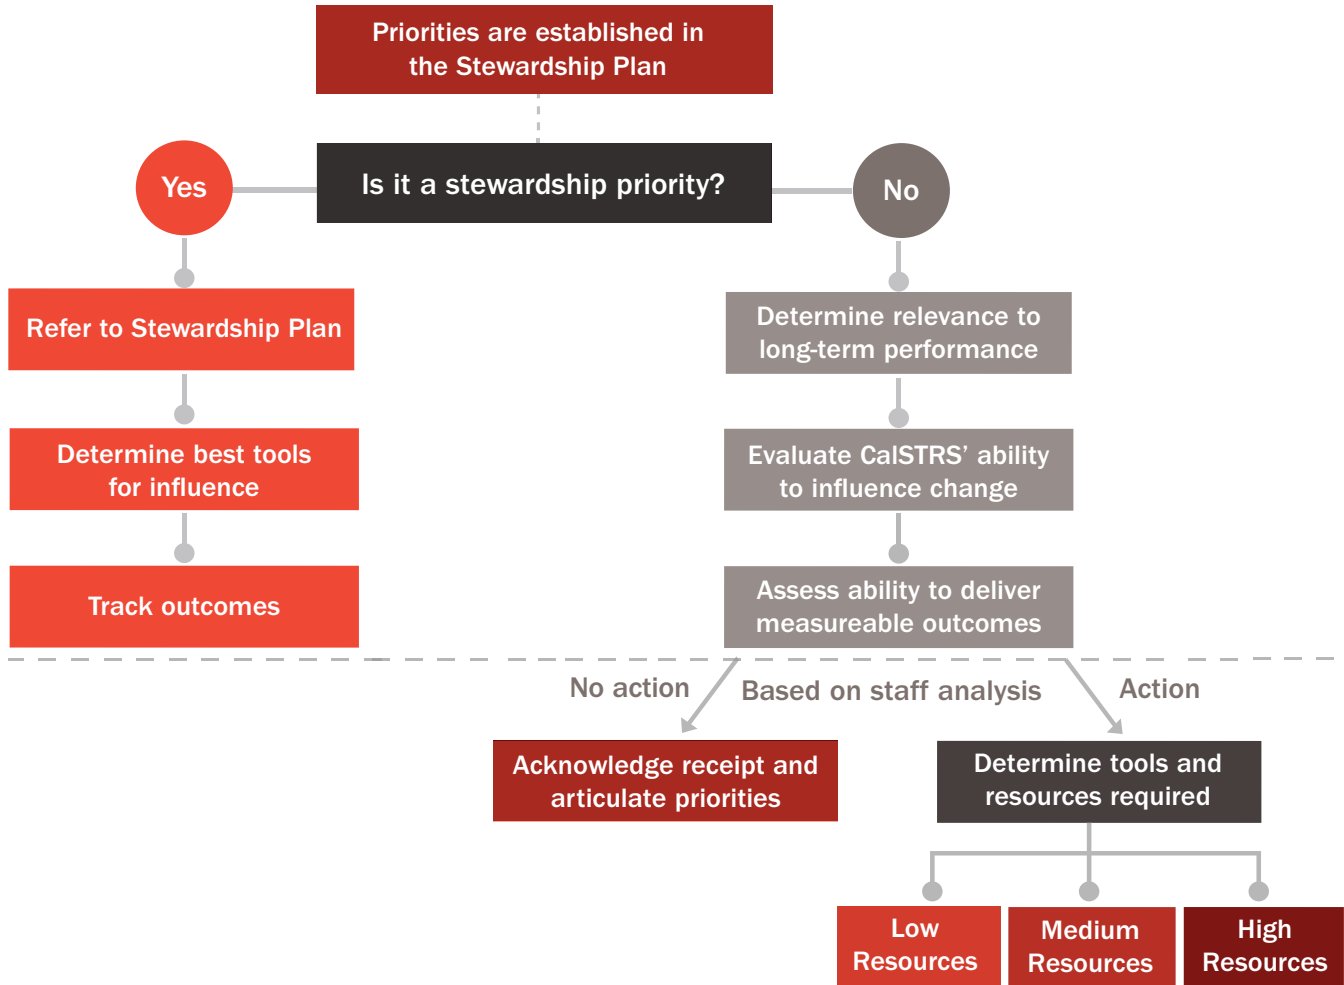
Priorities are established in the Stewardship Plan

Yes

Is it a stewardship priority?

No

Refer to Stewardship Plan

Determine best tools for influence

Track outcomes

Determine relevance to long-term performance

Evaluate CalSTRS' ability to influence change

Assess ability to deliver measureable outcomes

No action

Based on staff analysis

Action

Acknowledge receipt and articulate priorities

Determine tools and resources required

Low Resources

Medium Resources

High Resources